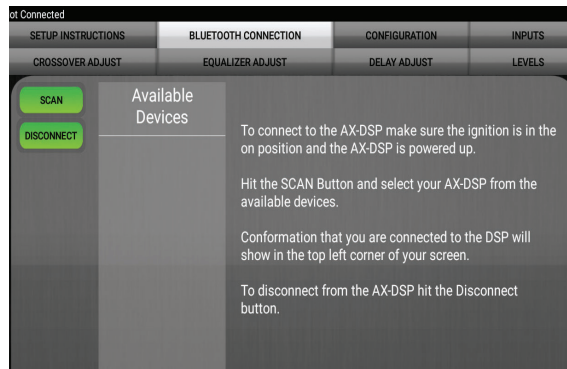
ot Connected

SETUP INSTRUCTIONS | BLUETOOTH CONNECTION | CONFIGURATION | INPUTS

CROSSOVER ADJUST | EQUALIZER ADJUST | DELAY ADJUST | LEVELS

SCAN

DISCONNECT

Available Devices

To connect to the AX-DSP make sure the ignition is in the on position and the AX-DSP is powered up.

Hit the SCAN Button and select your AX-DSP from the available devices.

Conformation that you are connected to the DSP will show in the top left corner of your screen.

To disconnect from the AX-DSP hit the Disconnect button.